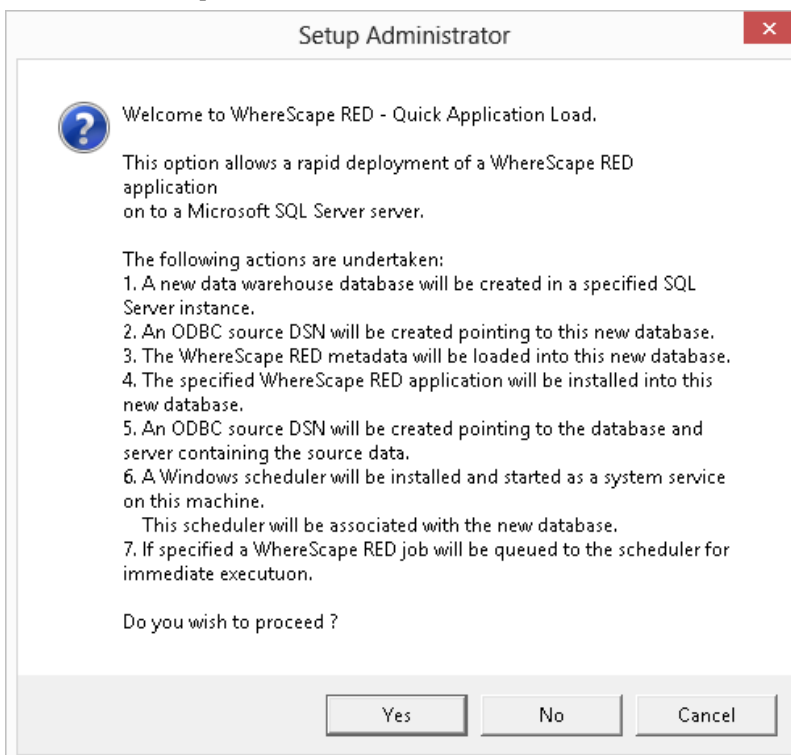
Setup Administrator

×

Welcome to WhereScape RED - Quick Application Load.

This option allows a rapid deployment of a WhereScape RED application
on to a Microsoft SQL Server server.

The following actions are undertaken:
1. A new data warehouse database will be created in a specified SQL Server instance.
2. An ODBC source DSN will be created pointing to this new database.
3. The WhereScape RED metadata will be loaded into this new database.
4. The specified WhereScape RED application will be installed into this new database.
5. An ODBC source DSN will be created pointing to the database and server containing the source data.
6. A Windows scheduler will be installed and started as a system service on this machine.
This scheduler will be associated with the new database.
7. If specified a WhereScape RED job will be queued to the scheduler for immediate executuon.

Do you wish to proceed ?

Yes

No

Cancel